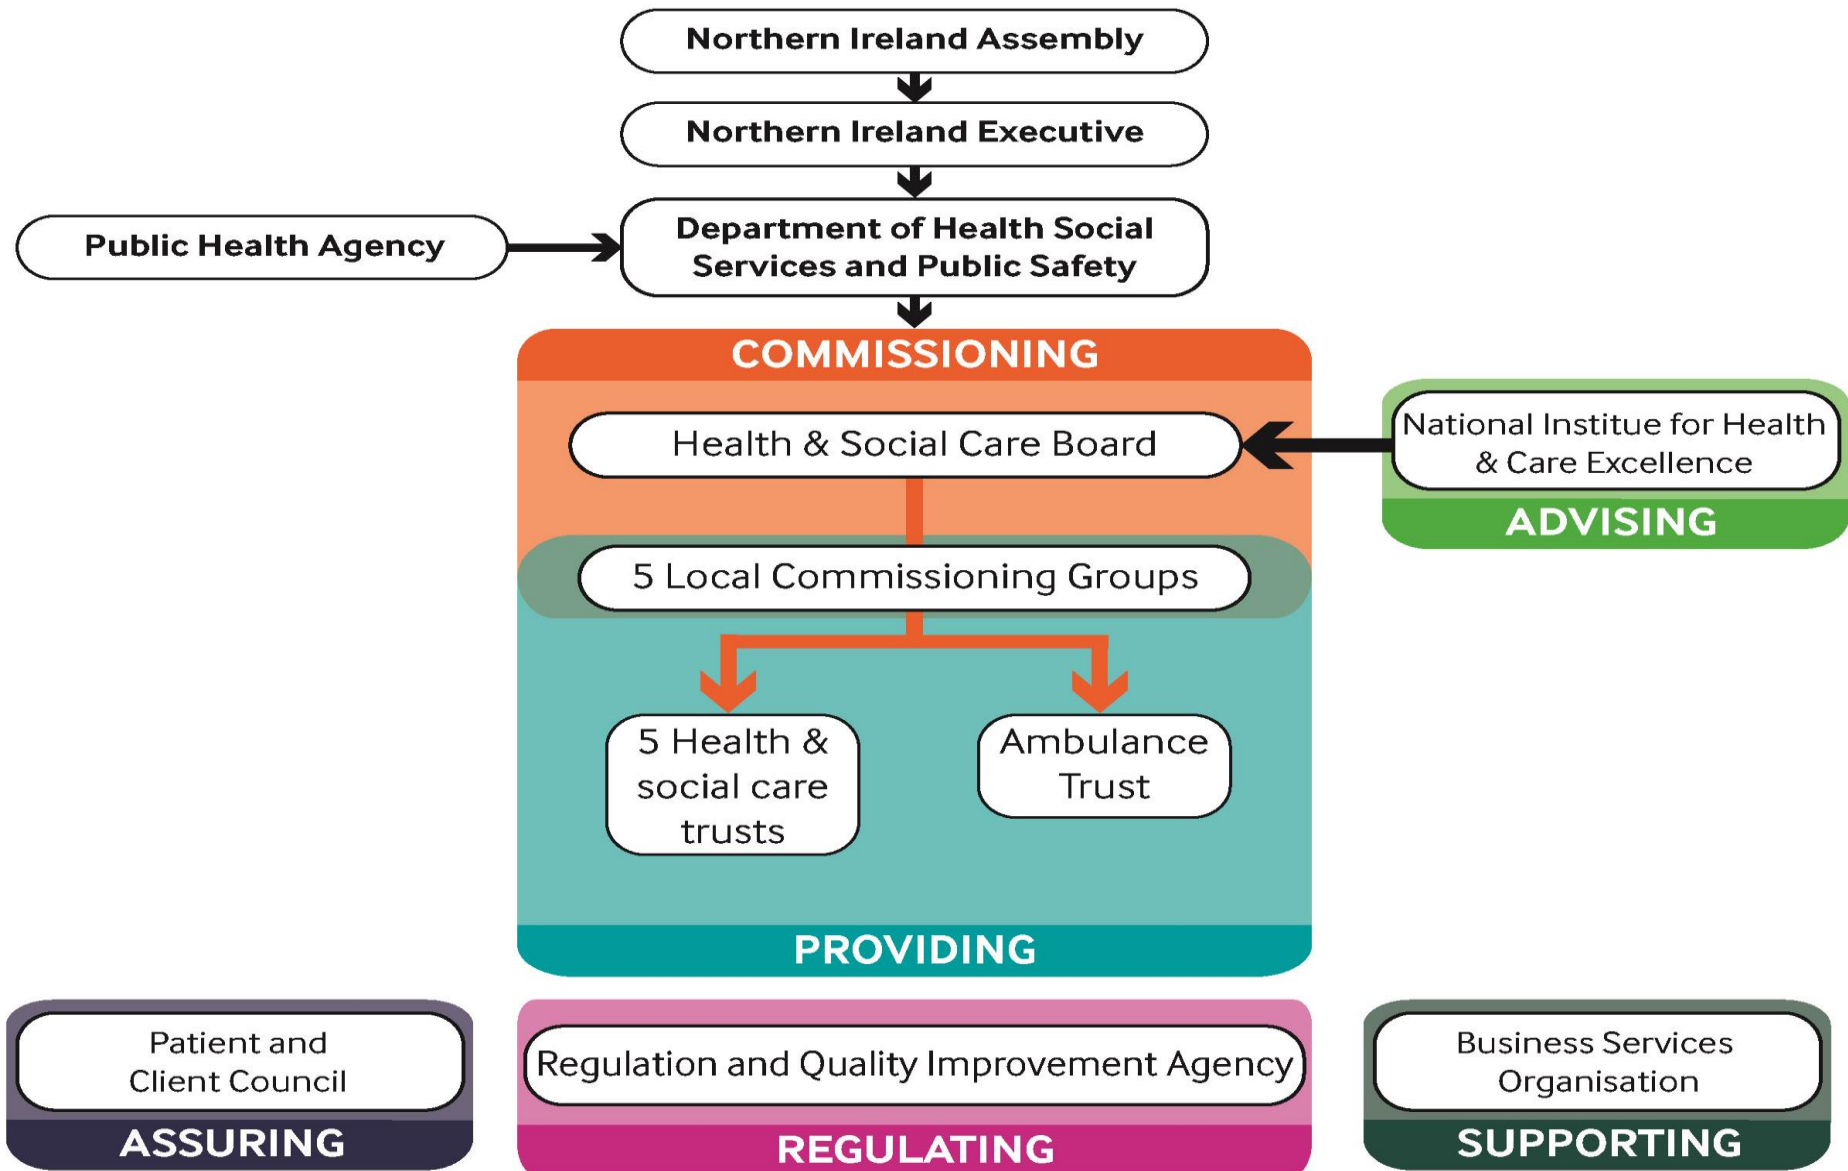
Northern Ireland Assembly

Northern Ireland Executive

Public Health Agency

Department of Health Social Services and Public Safety

COMMISSIONING

Health & Social Care Board

National Institute for Health & Care Excellence

ADVISING

5 Local Commissioning Groups

5 Health & social care trusts

Ambulance Trust

PROVIDING

Patient and Client Council

ASSURING

Regulation and Quality Improvement Agency

REGULATING

Business Services Organisation

SUPPORTING